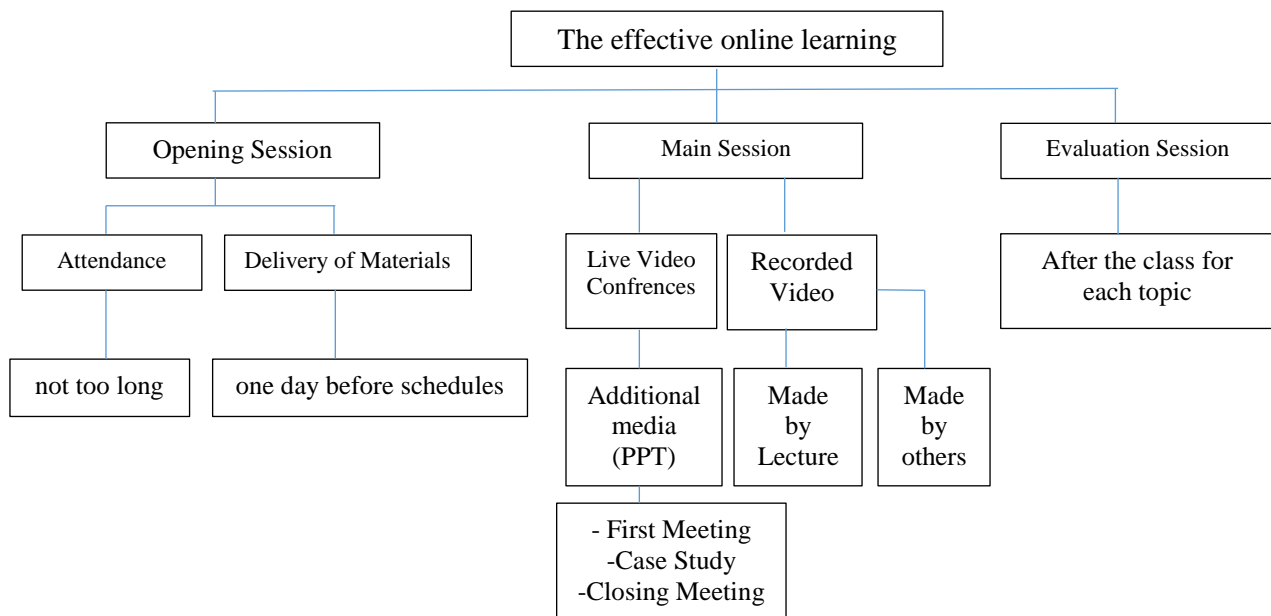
The effective online learning

Opening Session

Attendance

not too long

Delivery of Materials

one day before schedules

Main Session

Live Video Confrences

Additional media (PPT)

- First Meeting
-Case Study
-Closing Meeting

Recorded Video

Made by Lecture

Made by others

Evaluation Session

After the class for each topic